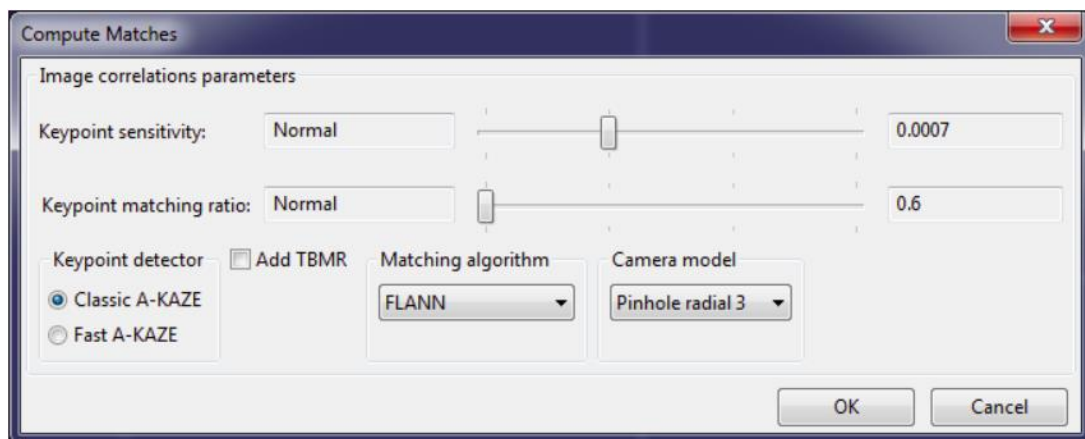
Compute Matches

Image correlations parameters

Keypoint sensitivity: Normal 0.0007

Keypoint matching ratio: Normal 0.6

Keypoint detector
Classic A-KAZE
Fast A-KAZE

Add TBMR

Matching algorithm
FLANN

Camera model
Pinhole radial 3

OK Cancel